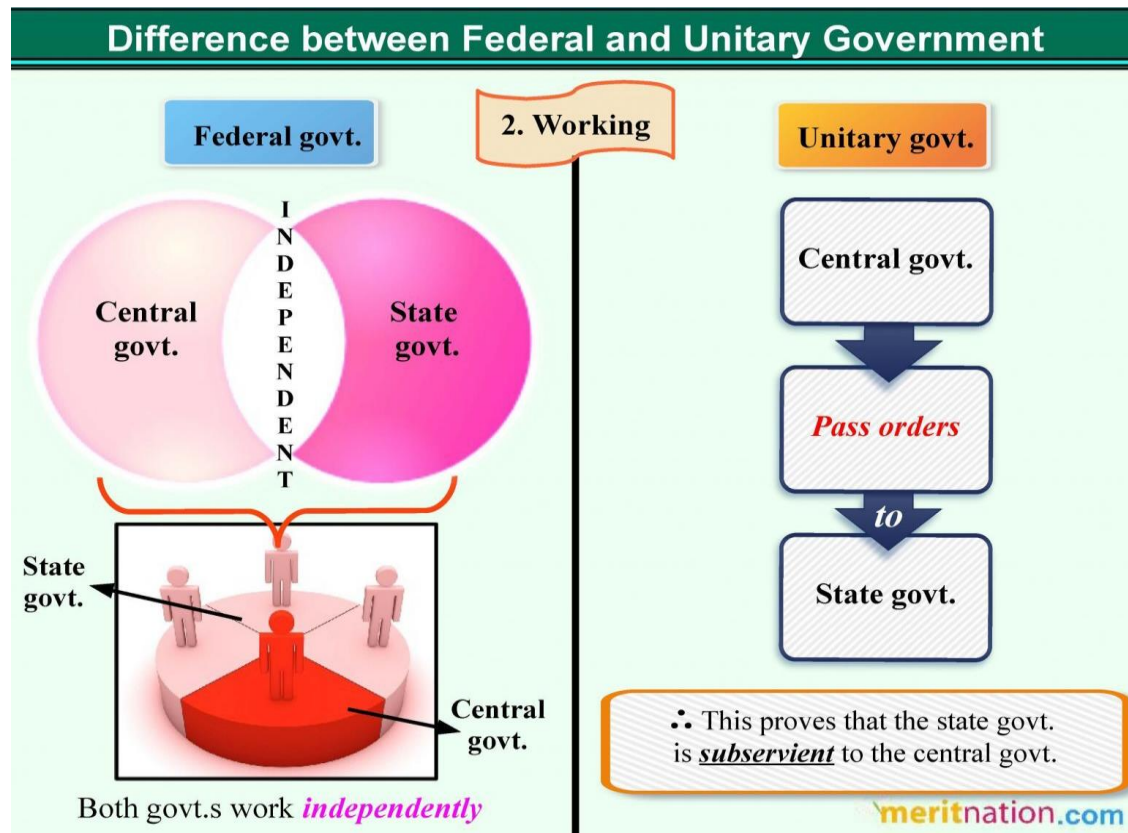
Difference between Federal and Unitary Government

2. Working

Federal govt.

Central govt.

INDEPENDENT

State govt.

State govt.

Central govt.

Both govt.s work *independently*

Unitary govt.

Central govt.

*Pass orders*

*to*

State govt.

∴ This proves that the state govt. is ***subservient*** to the central govt.

meritnation.com